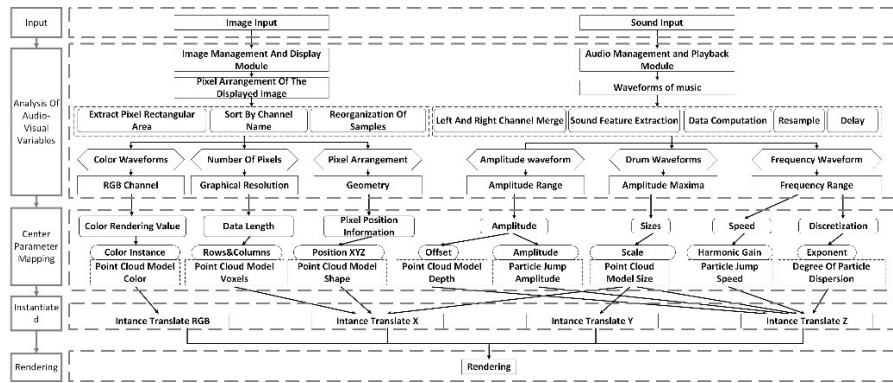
Input

Image Input

Sound Input

Analysis Of Audio-Visual Variables

Image Management And Display Module

Pixel Arrangement Of The Displayed Image

Audio Management and Playback Module

Waveforms of music

Extract Pixel Rectangular Area

Sort By Channel Name

Reorganization Of Samples

Left And Right Channel Merge

Sound Feature Extraction

Data Computation

Resample

Delay

Color Waveforms

Number Of Pixels

Pixel Arrangement

Amplitude waveform

Drum Waveforms

Frequency Waveform

RGB Channel

Graphical Resolution

Geometry

Amplitude Range

Amplitude Maxima

Frequency Range

Center Parameter Mapping

Color Rendering Value

Data Length

Pixel Position Information

Amplitude

Sizes

Speed

Discretization

Color Instance

Rows&Columns

Position XYZ

Offset

Amplitude

Scale

Harmonic Gain

Exponent

Point Cloud Model Color

Point Cloud Model Voxels

Point Cloud Model Shape

Point Cloud Model Depth

Particle Jump Amplitude

Point Cloud Model Size

Particle Jump Speed

Degree Of Particle Dispersion

Instantiated

Intance Translate RGB

Intance Translate X

Intance Translate Y

Intance Translate Z

Rendering

Rendering